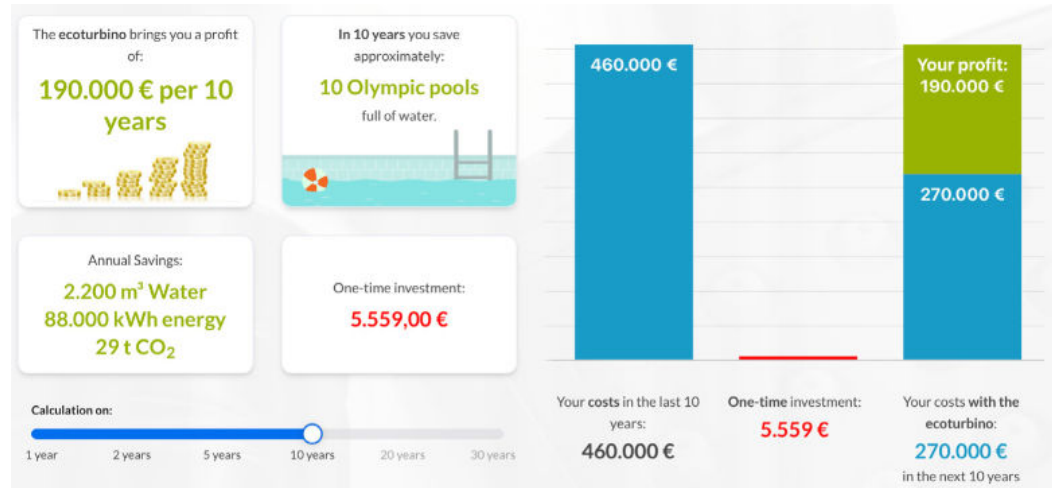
The ecoturbino brings you a profit of:

190.000 € per 10 years

In 10 years you save approximately:

10 Olympic pools

full of water.

Annual Savings:

2.200 m³ Water
88.000 kWh energy
29 t $CO_2$

One-time investment:

5.559,00 €

Calculation on:

1 year 2 years 5 years 10 years 20 years 30 years

460.000 €

Your profit: 190.000 €

270.000 €

Your costs in the last 10 years:

460.000 €

One-time investment:

5.559 €

Your costs with the ecoturbino:

270.000 €

in the next 10 years